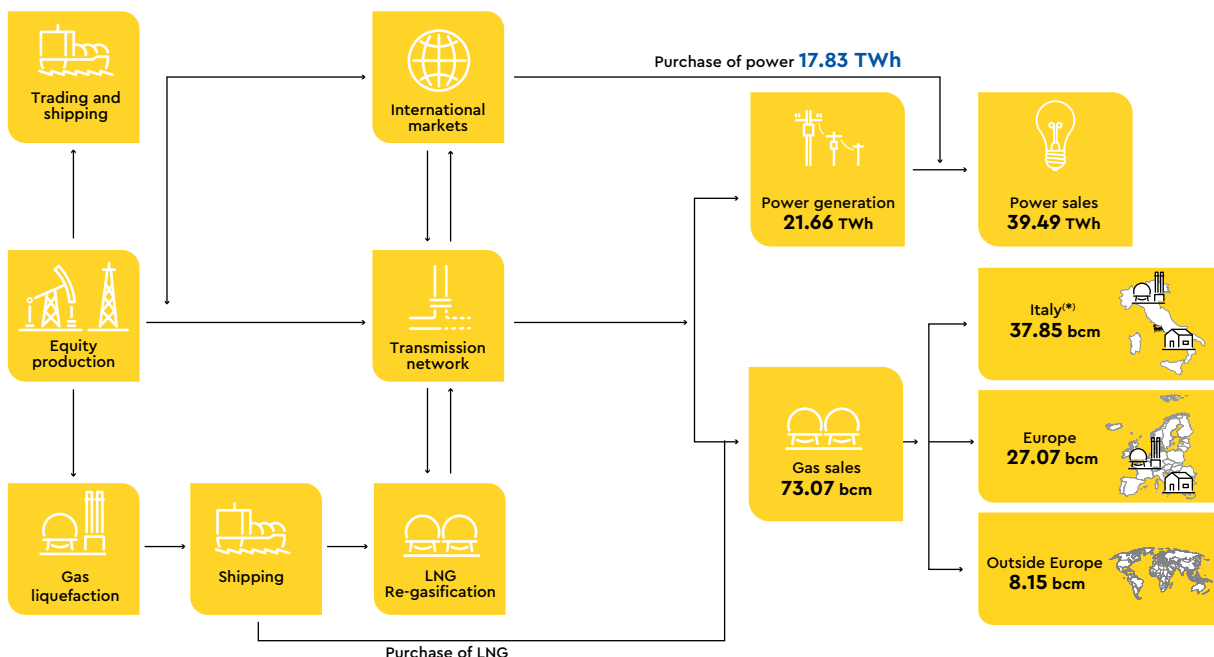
Trading and shipping

International markets

Purchase of power 17.83 TWh

Power generation 21.66 TWh

Power sales 39.49 TWh

Equity production

Transmission network

Italy(*) 37.85 bcm

Europe 27.07 bcm

Gas sales 73.07 bcm

Outside Europe 8.15 bcm

Gas liquefaction

Shipping

LNG Re-gasification

Purchase of LNG